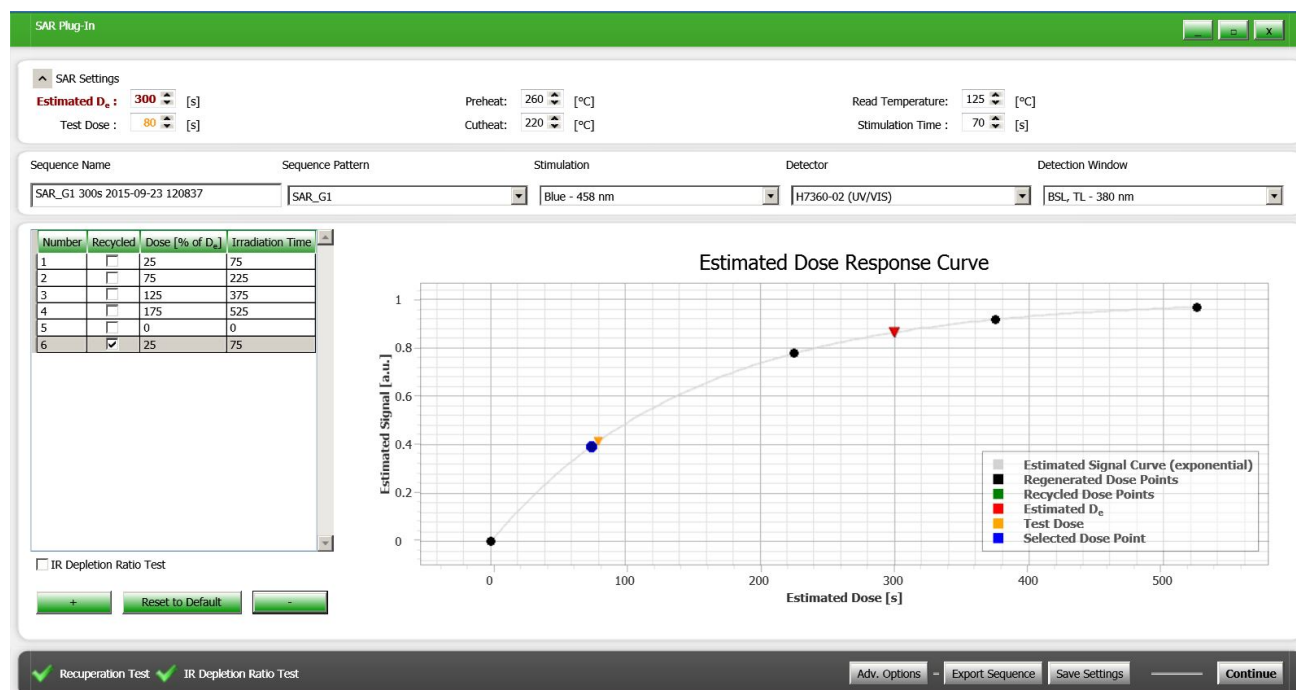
SAR Plug-In

_ ▫ X

SAR Settings

Estimated $D_e$ : 300 [s]
Test Dose : 80 [s]

Preheat: 260 [°C]
Cutheat: 220 [°C]

Read Temperature: 125 [°C]
Stimulation Time : 70 [s]

Sequence Name
SAR_G1 300s 2015-09-23 120837

Sequence Pattern
SAR_G1

Stimulation
Blue - 458 nm

Detector
H7360-02 (UV/VIS)

Detection Window
BSL, TL - 380 nm

| Number | Recycled | Dose [% of $D_e$] | Irradiation Time |
|---|---|---|---|
| 1 | ☐ | 25 | 75 |
| 2 | ☐ | 75 | 225 |
| 3 | ☐ | 125 | 375 |
| 4 | ☐ | 175 | 525 |
| 5 | ☐ | 0 | 0 |
| 6 | ☑ | 25 | 75 |

☐ IR Depletion Ratio Test

+ Reset to Default -

Estimated Dose Response Curve

Estimated Signal [a.u.]
1
0.8
0.6
0.4
0.2
0

0 100 200 300 400 500
Estimated Dose [s]

Estimated Signal Curve (exponential)
Regenerated Dose Points
Recycled Dose Points
Estimated $D_e$
Test Dose
Selected Dose Point

Recuperation Test IR Depletion Ratio Test

Adv. Options - Export Sequence Save Settings Continue